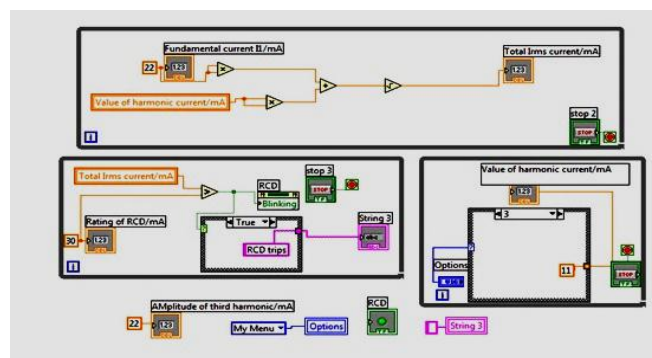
Fundamental current I1/mA

22

123

Total Irms current/mA

123

Value of harmonic current/mA

stop 2

STOP

i

Total Irms current/mA

RCD

Blinking

stop 3

STOP

Rating of RCD/mA

30

123

True

String 3

RCD trips

i

Value of harmonic current/mA

123

3

Options

11

STOP

i

AMplitude of third harmonic/mA

22

123

My Menu

Options

RCD

String 3